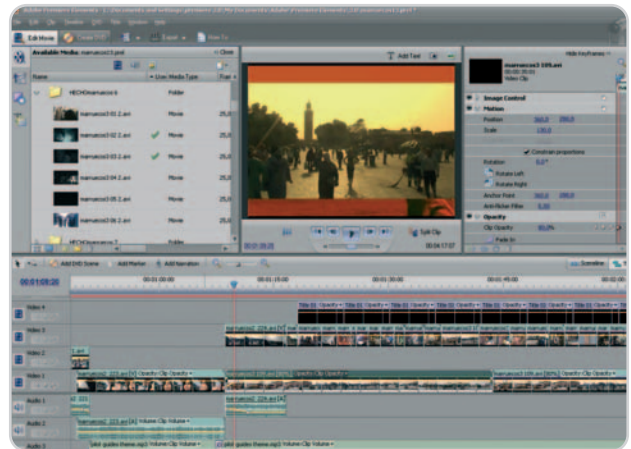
Edit Movie

Available Media: marruecos3.prel

Name

Use Media Type

HECHOmarruecos

Folder

marruecos3-01.1.avi

Movie

marruecos3-02.1.avi

Movie

marruecos3-03.1.avi

Movie

marruecos3-04.1.avi

Movie

marruecos3-05.1.avi

Movie

marruecos3-06.1.avi

Movie

Folder

Add Text

Split Clip

Hide Keyframes

marruecos3 109.avi

Video Clip

Image Control

Motion

Position

Scale

Constrain proportions

Rotation

Rotate Left

Rotate Right

Anchor Point

Anti-flicker Filter

Opacity

Clip Opacity

Fade In

00;01;09;20

Add DVD Scene

Add Marker

Add Narration

Timeline

00;01;00;00

00;01;15;00

00;01;30;00

00;01;45;00

00;02;00;00

Video 4

Video 3

Video 2

Video 1

Audio 1

Audio 2

Audio 3